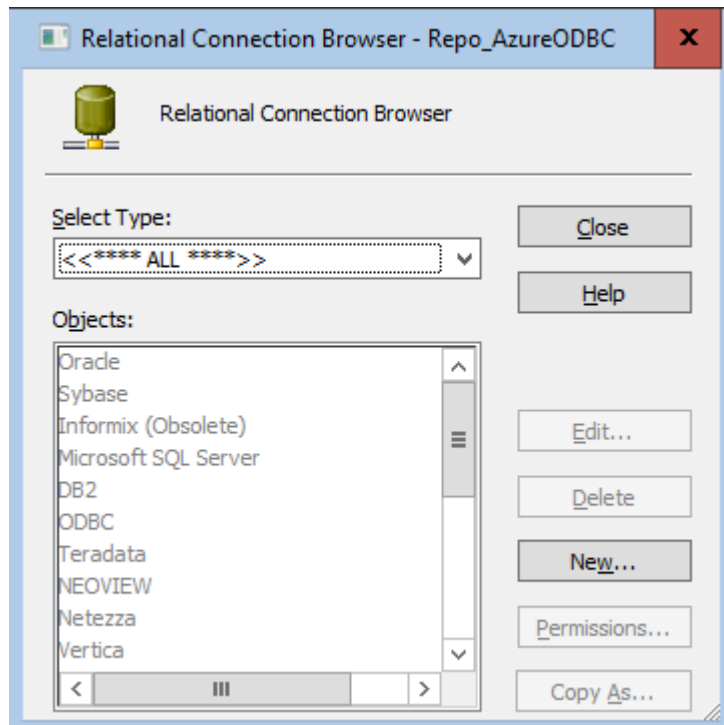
Relational Connection Browser - Repo_AzureODBC

x

Relational Connection Browser

Select Type:

<<**** ALL ****>>

Close

Help

Objects:

Oracle
Sybase
Informix (Obsolete)
Microsoft SQL Server
DB2
ODBC
Teradata
NEOVIEW
Netezza
Vertica

Edit...

Delete

New...

Permissions...

Copy As...